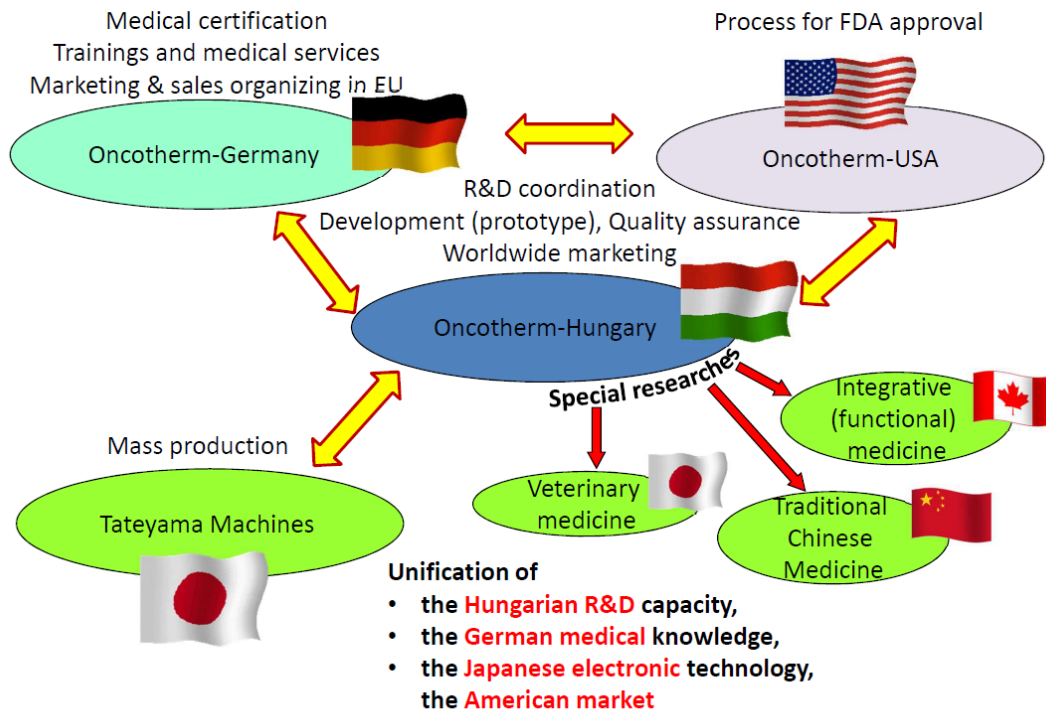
Medical certification
Trainings and medical services
Marketing & sales organizing in EU

Process for FDA approval

Oncotherm-Germany

Oncotherm-USA

R&D coordination
Development (prototype), Quality assurance
Worldwide marketing

Oncotherm-Hungary

Special researches

Integrative (functional) medicine

Mass production

Veterinary medicine

Traditional Chinese Medicine

Tateyama Machines

Unification of
• the Hungarian R&D capacity,
• the German medical knowledge,
• the Japanese electronic technology,
the American market